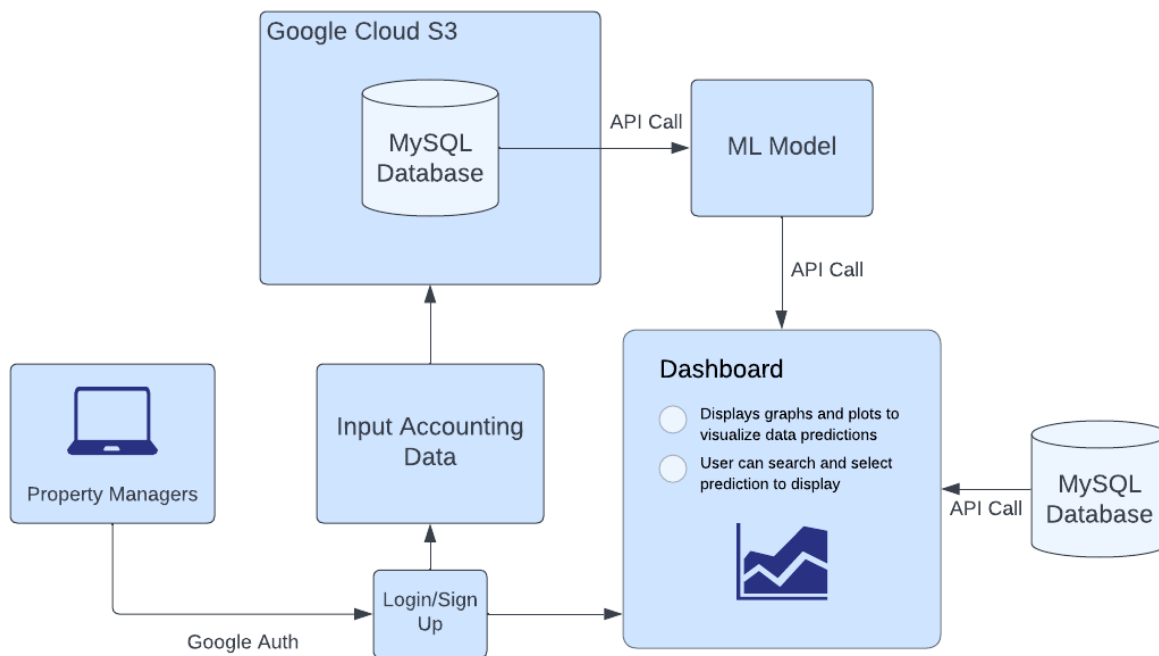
Google Cloud S3

MySQL Database

API Call

ML Model

API Call

Property Managers

Input Accounting Data

Dashboard

Displays graphs and plots to visualize data predictions

User can search and select prediction to display

API Call

MySQL Database

Login/Sign Up

Google Auth